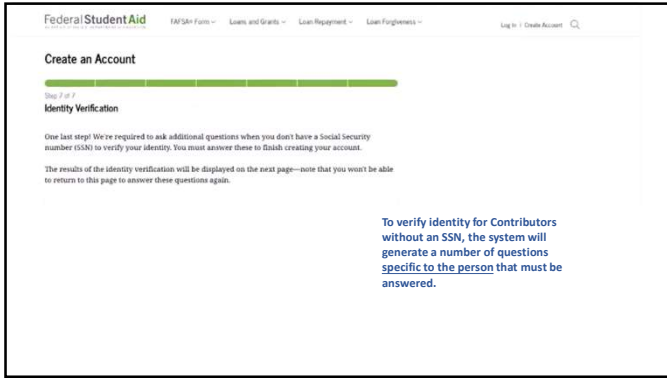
Federal Student Aid

FAFSA® Form ∨   Loans and Grants ∨   Loan Repayment ∨   Loan Forgiveness ∨

Log In | Create Account

Create an Account

Step 7 of 7

Identity Verification

One last step! We're required to ask additional questions when you don't have a Social Security number (SSN) to verify your identity. You must answer these to finish creating your account.

The results of the identity verification will be displayed on the next page—note that you won't be able to return to this page to answer these questions again.

To verify identity for Contributors without an SSN, the system will generate a number of questions specific to the person that must be answered.